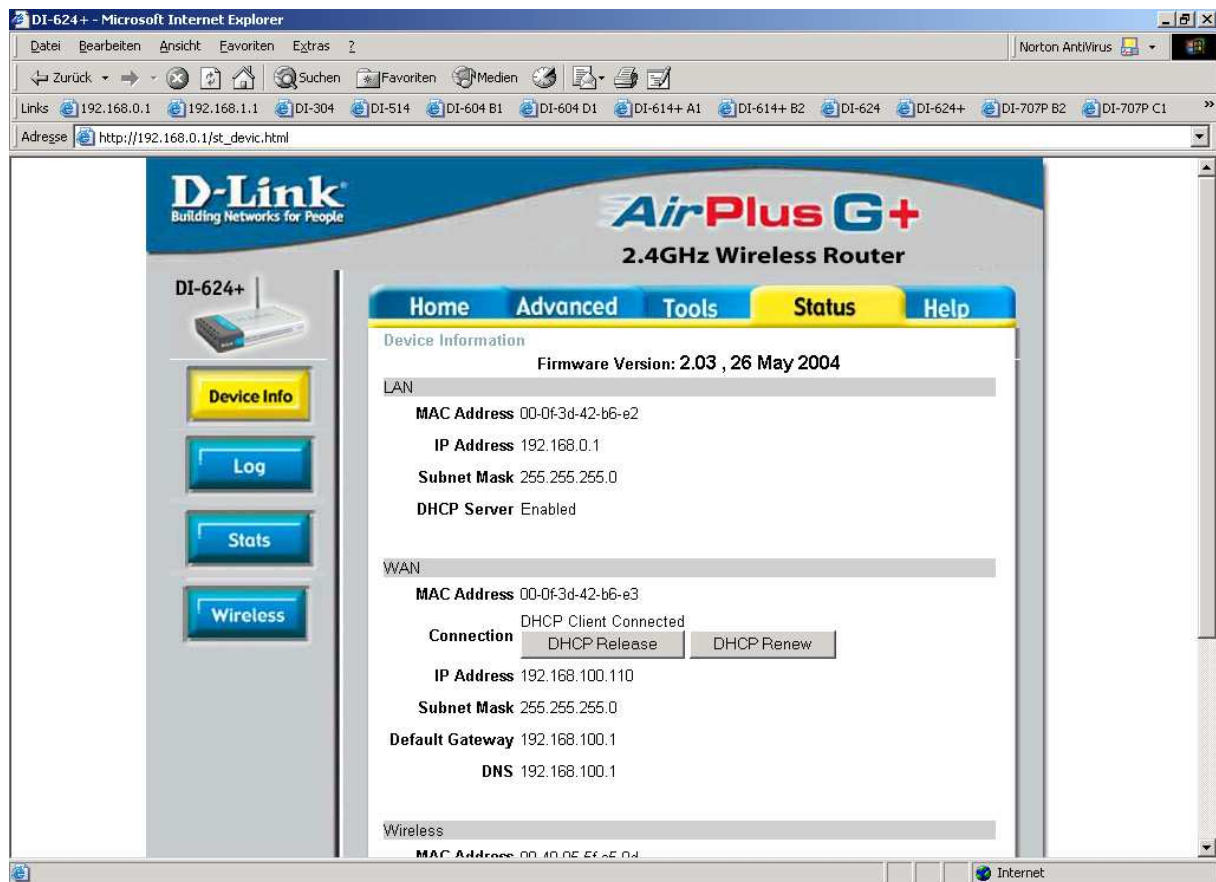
DI-624+ - Microsoft Internet Explorer

Datei Bearbeiten Ansicht Favoriten Extras ?

Norton AntiVirus

Zurück Suchen Favoriten Medien

Links 192.168.0.1 192.168.1.1 DI-304 DI-514 DI-604 B1 DI-604 D1 DI-614+ A1 DI-614+ B2 DI-624 DI-624+ DI-707P B2 DI-707P C1

Adresse http://192.168.0.1/st_devic.html

D-Link
Building Networks for People

AirPlus G+
2.4GHz Wireless Router

DI-624+

Home Advanced Tools Status Help

Device Info

Log

Stats

Wireless

Device Information

Firmware Version: 2.03 , 26 May 2004

LAN

MAC Address 00-0f-3d-42-b6-e2

IP Address 192.168.0.1

Subnet Mask 255.255.255.0

DHCP Server Enabled

WAN

MAC Address 00-0f-3d-42-b6-e3

Connection DHCP Client Connected
DHCP Release DHCP Renew

IP Address 192.168.100.110

Subnet Mask 255.255.255.0

Default Gateway 192.168.100.1

DNS 192.168.100.1

Wireless

MAC Address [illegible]

Internet